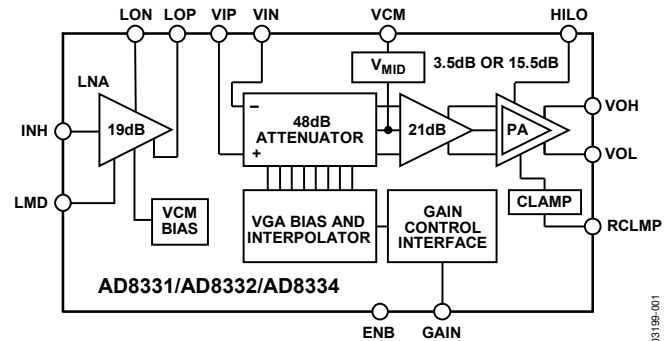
LON LOP VIP VIN VCM HILO

$V_{MID}$

3.5dB OR 15.5dB

LNA

19dB

INH

LMD

–

48dB ATTENUATOR

+

21dB

PA

VOH

VOL

CLAMP

RCLMP

VCM BIAS

VGA BIAS AND INTERPOLATOR

GAIN CONTROL INTERFACE

AD8331/AD8332/AD8334

ENB GAIN

03199-001